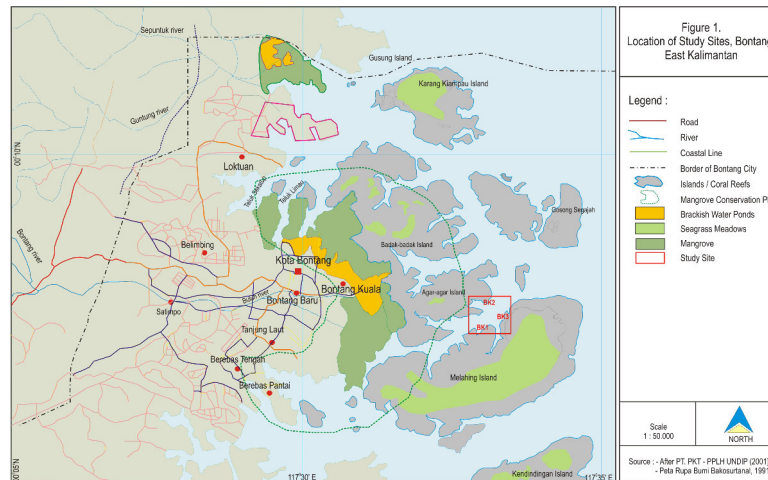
Sepuntuk river

Gusung Island

Karang Klampau Island

Guntung river

0°.00' N

Loktuan

Teluk Lombok

Teluk Limau

Gosong Sepajah

Bontang river

Belimbing

Badak-badak Island

Kota Bontang

Bontang Kuala

Bontang Baru

Agar-agar Island

BK2

Selimpo

BK3

BK1

Tanjung Laut

Berebas Tengah

Berebas Pantai

Melahing Island

0°.05' N

117°30' E

Kendindingan Island

117°35' E

Figure 1.
Location of Study Sites, Bontang
East Kalimantan

Legend :

Road

River

Coastal Line

Border of Bontang City

Islands / Coral Reefs

Mangrove Conservation P

Brackish Water Ponds

Seagrass Meadows

Mangrove

Study Site

Scale
1 : 50.000

NORTH

Source : - After PT. PKT - PPLH UNDIP (2001)
- Peta Rupa Bumi Bakosurtanal, 1991